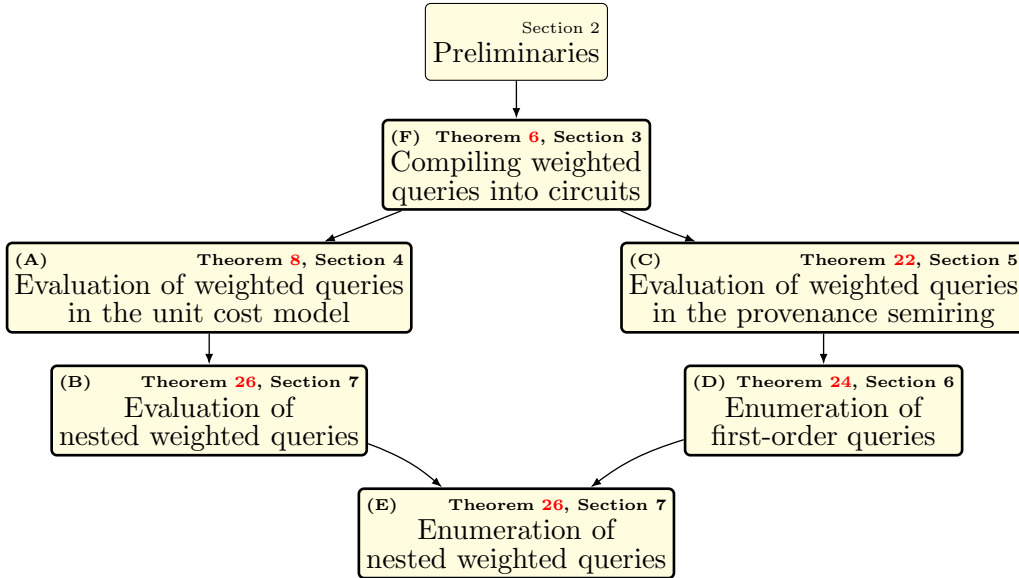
Section 2
Preliminaries

(F) Theorem 6, Section 3
Compiling weighted queries into circuits

(A) Theorem 8, Section 4
Evaluation of weighted queries in the unit cost model

(C) Theorem 22, Section 5
Evaluation of weighted queries in the provenance semiring

(B) Theorem 26, Section 7
Evaluation of nested weighted queries

(D) Theorem 24, Section 6
Enumeration of first-order queries

(E) Theorem 26, Section 7
Enumeration of nested weighted queries